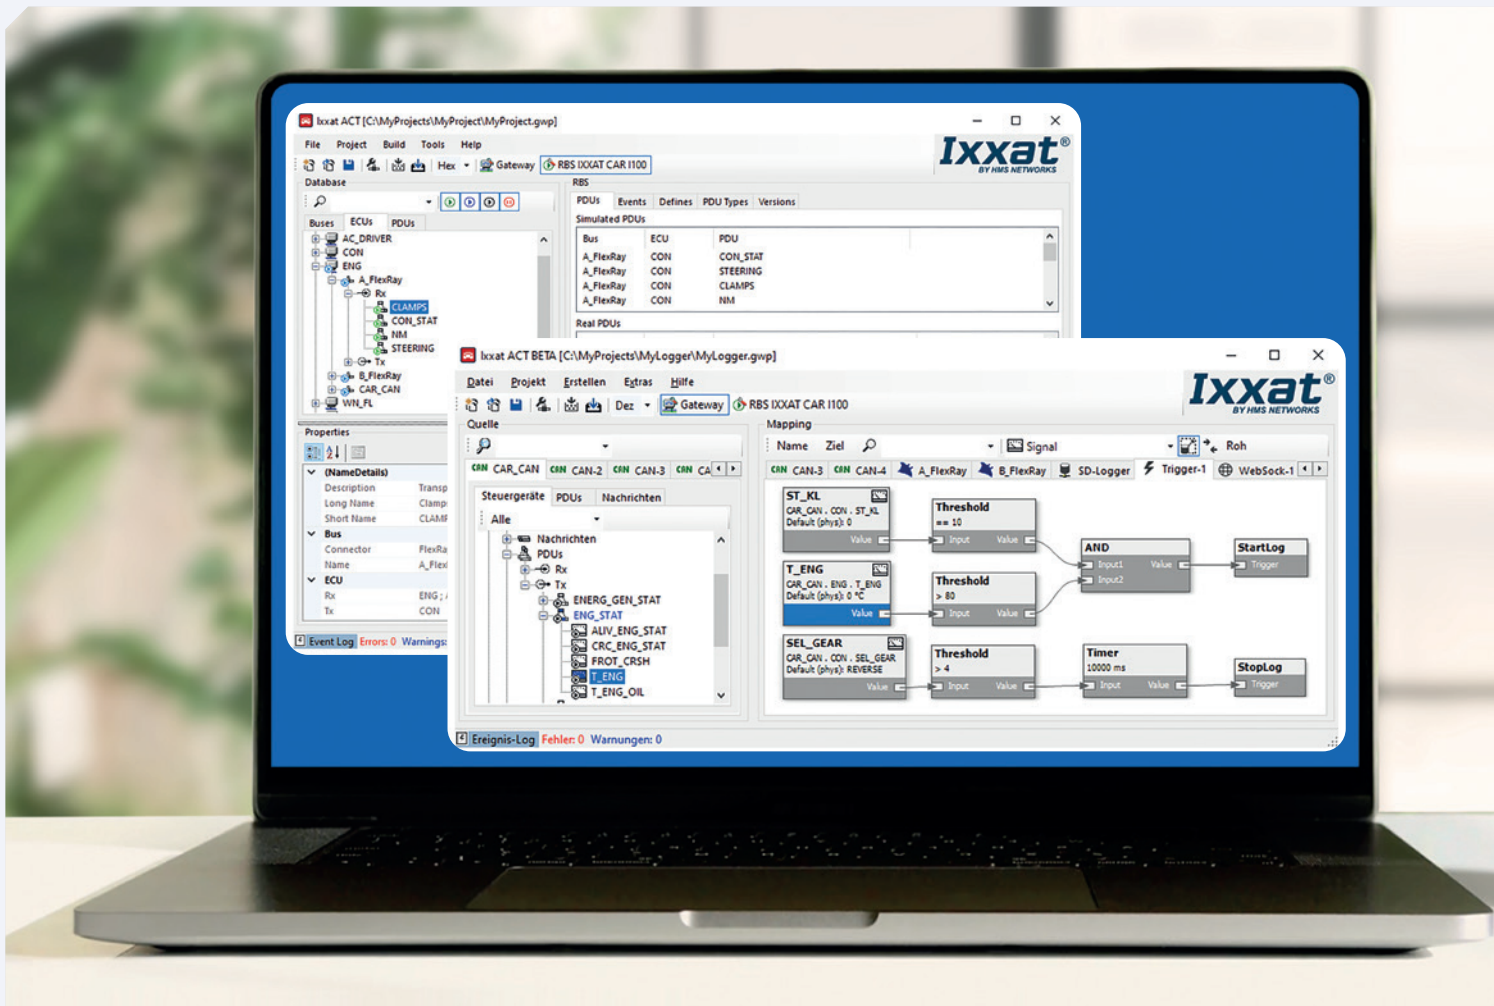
Ixxat ACT [C:\MyProjects\MyProject\MyProject.gwp]

File Project Build Tools Help

Hex Gateway RBS IXXAT CAR I100

Ixxat® BY HMS NETWORKS

Database

Buses ECUs PDUs

AC_DRIVER
CON
ENG
A_FlexRay
Rx
CLAMPS
CON_STAT
NM
STEERING
Tx
B_FlexRay
CAR_CAN
WN_FL

Properties

(NameDetails)
Description Transp
Long Name Clamp
Short Name CLAMF
Bus
Connector FlexRa
Name A_Flex
ECU
Rx ENG ; /
Tx CON

Event Log Errors: 0 Warnings:

RBS

PDUs Events Defines PDU Types Versions

Simulated PDUs

| Bus | ECU | PDU |
|---|---|---|
| A_FlexRay | CON | CON_STAT |
| A_FlexRay | CON | STEERING |
| A_FlexRay | CON | CLAMPS |
| A_FlexRay | CON | NM |

Real PDUs

Ixxat ACT BETA [C:\MyProjects\MyLogger\MyLogger.gwp]

Datei Projekt Erstellen Extras Hilfe

Dez Gateway RBS IXXAT CAR I100

Ixxat® BY HMS NETWORKS

Quelle

CAN CAR_CAN CAN CAN-2 CAN CAN-3 CAN CA

Steuergeräte PDUs Nachrichten

Alle

Nachrichten
PDUs
Rx
Tx
ENERG_GEN_STAT
ENG_STAT
ALIV_ENG_STAT
CRC_ENG_STAT
FROT_CRSH
T_ENG
T_ENG_OIL

Mapping

Name Ziel Signal Roh

CAN CAN-3 CAN CAN-4 A_FlexRay B_FlexRay SD-Logger Trigger-1 WebSock-1

ST_KL
CAR_CAN . CON . ST_KL
Default (phys): 0
Value

T_ENG
CAR_CAN . ENG . T_ENG
Default (phys): 0 °C
Value

SEL_GEAR
CAR_CAN . CON . SEL_GEAR
Default (phys): REVERSE
Value

Threshold
== 10
Input Value

Threshold
> 80
Input Value

Threshold
> 4
Input Value

AND
Input1 Value
Input2

Timer
10000 ms
Input Value

StartLog
Trigger

StopLog
Trigger

Ereignis-Log Fehler: 0 Warnungen: 0